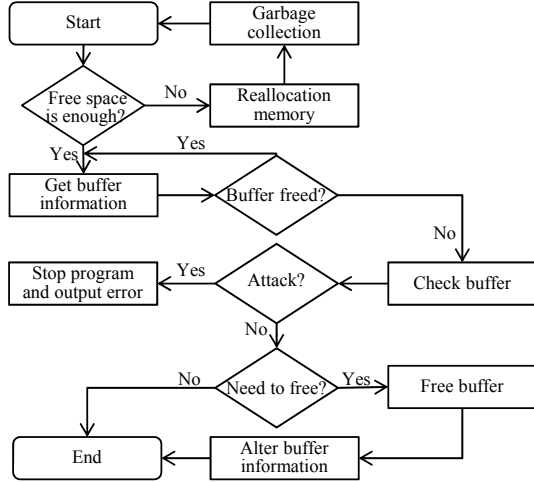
Start

Garbage collection

Free space is enough?

No

Reallocation memory

Yes

Yes

Get buffer information

Buffer freed?

No

Stop program and output error

Yes

Attack?

Check buffer

No

No

Need to free?

Yes

Free buffer

End

Alter buffer information